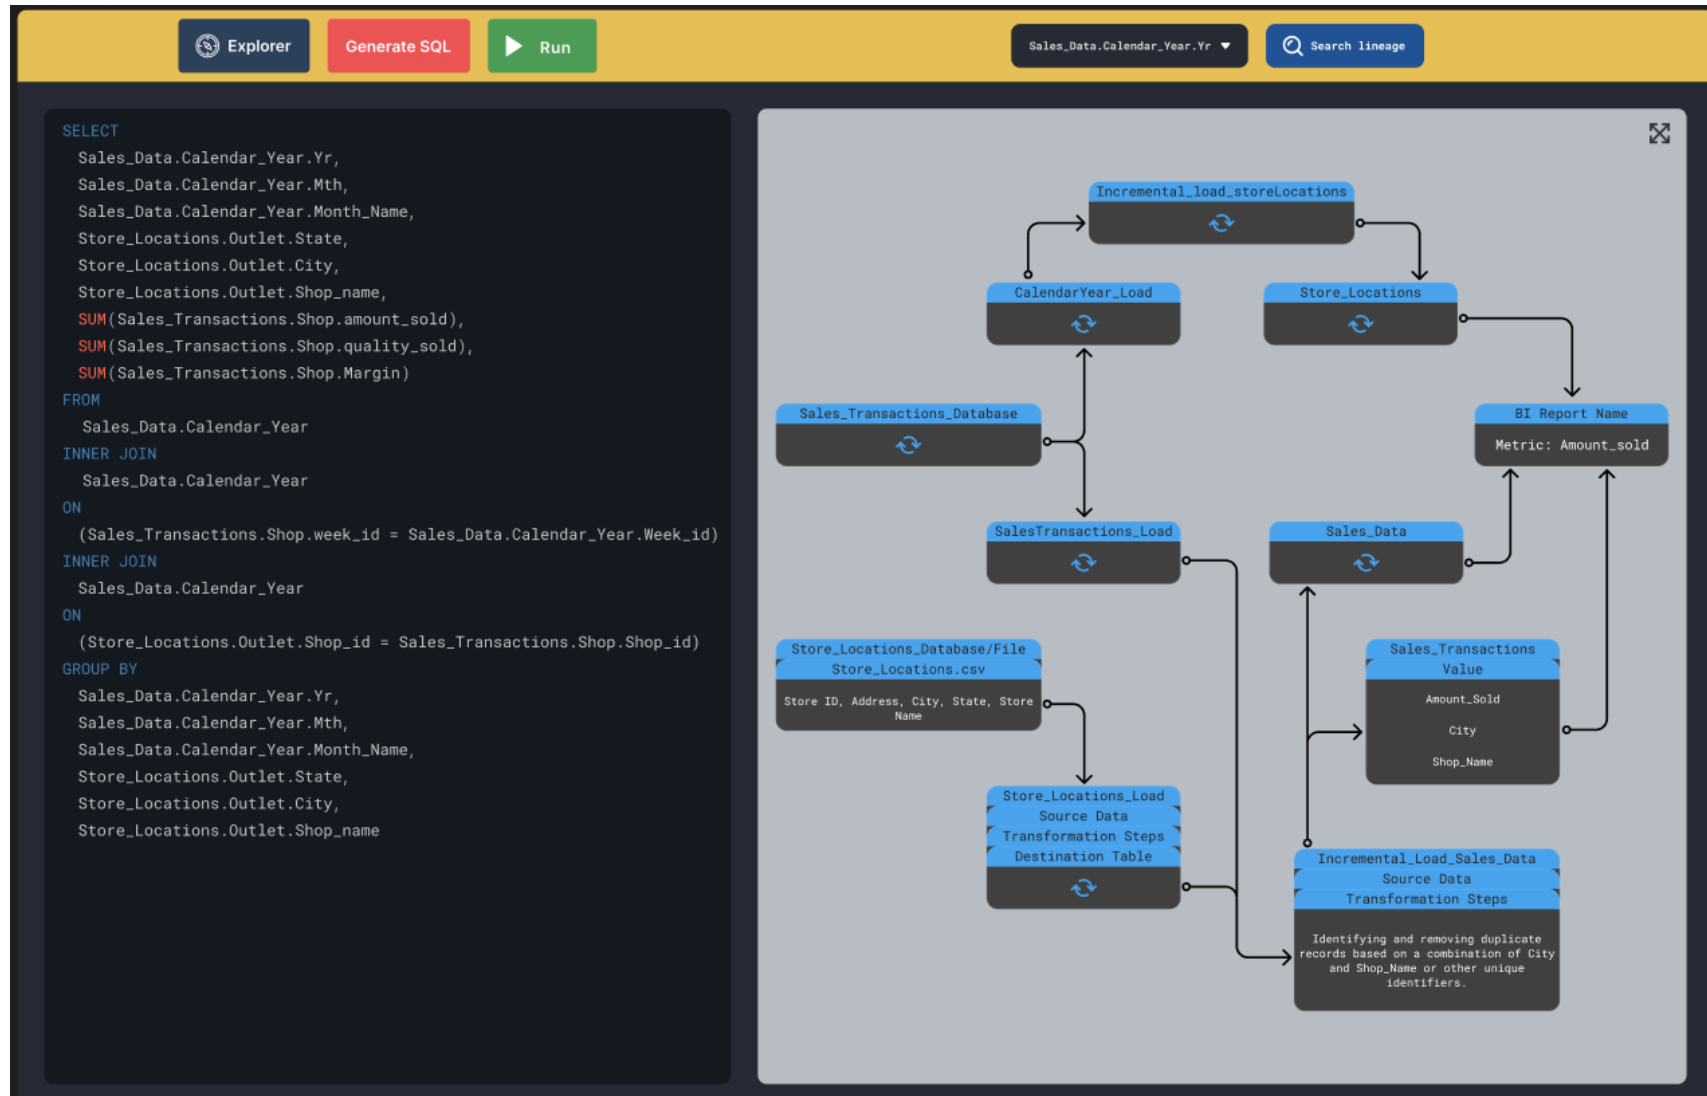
Explorer
Generate SQL
Run
Sales_Data.Calendar_Year.Yr
Search lineage

SELECT
Sales_Data.Calendar_Year.Yr,
Sales_Data.Calendar_Year.Mth,
Sales_Data.Calendar_Year.Month_Name,
Store_Locations.Outlet.State,
Store_Locations.Outlet.City,
Store_Locations.Outlet.Shop_name,
SUM(Sales_Transactions.Shop.amount_sold),
SUM(Sales_Transactions.Shop.quality_sold),
SUM(Sales_Transactions.Shop.Margin)
FROM
Sales_Data.Calendar_Year
INNER JOIN
Sales_Data.Calendar_Year
ON
(Sales_Transactions.Shop.week_id = Sales_Data.Calendar_Year.Week_id)
INNER JOIN
Sales_Data.Calendar_Year
ON
(Store_Locations.Outlet.Shop_id = Sales_Transactions.Shop.Shop_id)
GROUP BY
Sales_Data.Calendar_Year.Yr,
Sales_Data.Calendar_Year.Mth,
Sales_Data.Calendar_Year.Month_Name,
Store_Locations.Outlet.State,
Store_Locations.Outlet.City,
Store_Locations.Outlet.Shop_name

Incremental_load_storeLocations
CalendarYear_Load
Store_Locations
Sales_Transactions_Database
BI Report Name
Metric: Amount_sold
SalesTransactions_Load
Sales_Data
Store_Locations_Database/File
Store_Locations.csv
Store ID, Address, City, State, Store Name
Sales_Transactions
Value
Amount_Sold
City
Shop_Name
Store_Locations_Load
Source Data
Transformation Steps
Destination Table
Incremental_Load_Sales_Data
Source Data
Transformation Steps
Identifying and removing duplicate records based on a combination of City and Shop_Name or other unique identifiers.